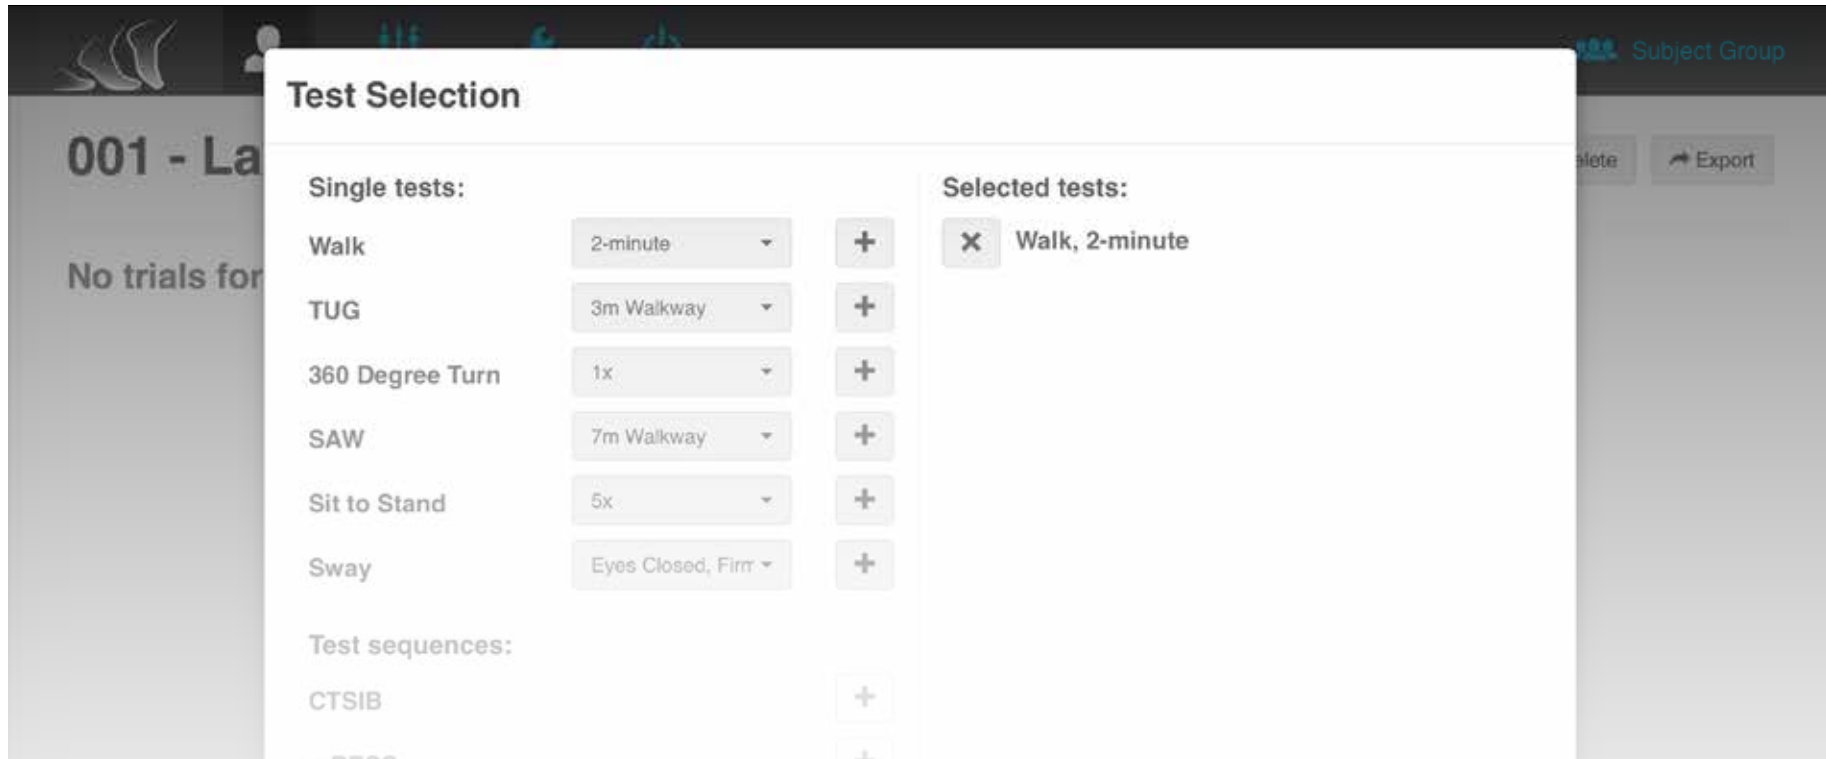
Subject Group

001 - La

No trials for

elete

Export

Test Selection

Single tests:

| | | |
|---|---|---|
| Walk | 2-minute | + |
| TUG | 3m Walkway | + |
| 360 Degree Turn | 1x | + |
| SAW | 7m Walkway | + |
| Sit to Stand | 5x | + |
| Sway | Eyes Closed, Firr | + |

Test sequences:

CTSIB +

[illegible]

Selected tests:

× Walk, 2-minute